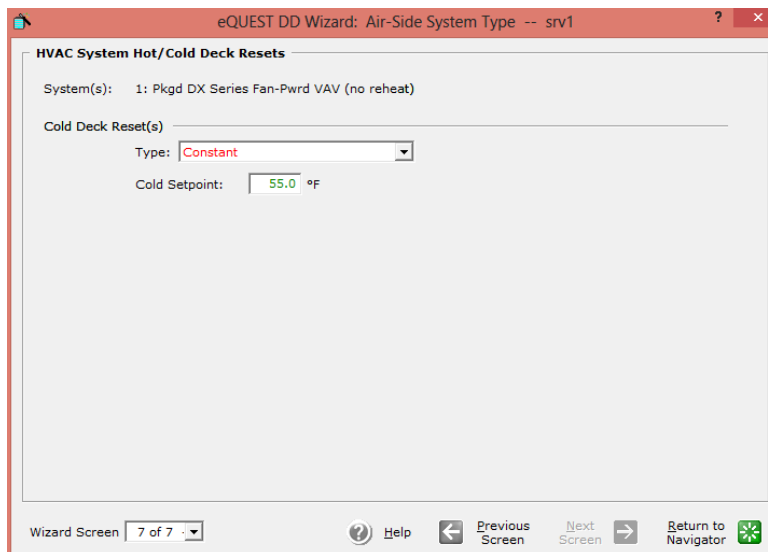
eQUEST DD Wizard: Air-Side System Type -- srv1

? ×

HVAC System Hot/Cold Deck Resets

System(s): 1: Pkgd DX Series Fan-Pwrd VAV (no reheat)

Cold Deck Reset(s)

Type: Constant

Cold Setpoint: 55.0 °F

Wizard Screen 7 of 7

Help

Previous Screen

Next Screen

Return to Navigator